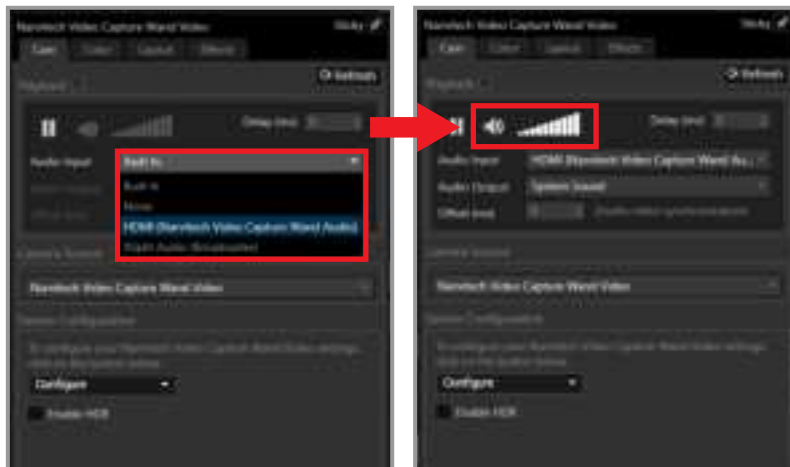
Nanotech Video Capture Wand Video
Sticky
Cam
Color
Layout
Effects
Refresh
Playback
Delay (ms)
Audio Input
Built In
Built In
None
HDMI (Nanotech Video Capture Wand Audio)
Wdirecto Audio (Broadcaster)
Camera Source
Nanotech Video Capture Wand Video
Device Configuration
To configure your Nanotech Video Capture Wand Video settings, click on the button below.
Configure
Enable HDR

Nanotech Video Capture Wand Video
Sticky
Cam
Color
Layout
Effects
Refresh
Playback
Delay (ms)
Audio Input
HDMI (Nanotech Video Capture Wand Au...
Audio Output
System Sound
Offset (ms)
Enable video synchronization
Camera Source
Nanotech Video Capture Wand Video
Device Configuration
To configure your Nanotech Video Capture Wand Video settings, click on the button below.
Configure
Enable HDR